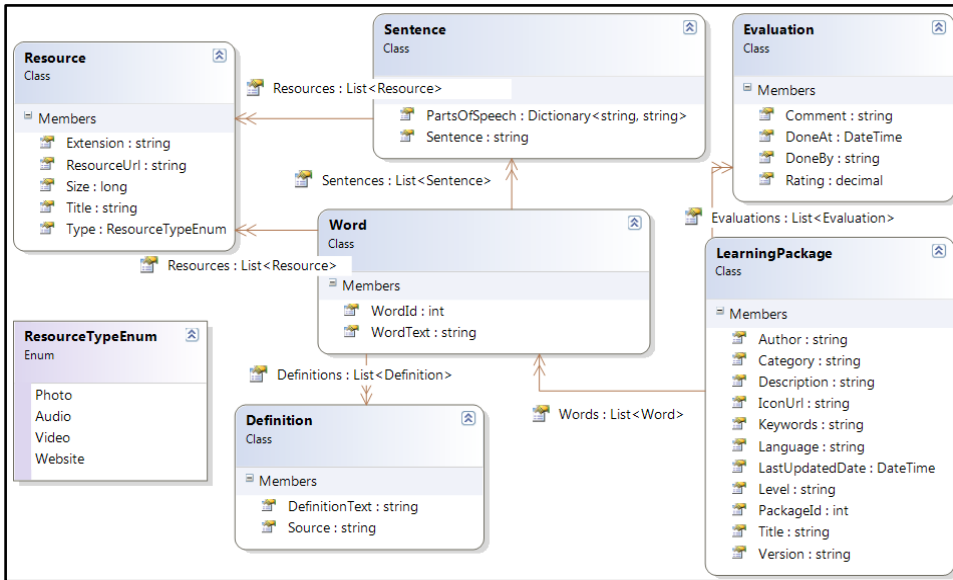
Resource
Class

Members
Extension : string
ResourceUrl : string
Size : long
Title : string
Type : ResourceTypeEnum

Resources : List<Resource>

Sentence
Class

PartsOfSpeech : Dictionary<string, string>
Sentence : string

Evaluation
Class

Members
Comment : string
DoneAt : DateTime
DoneBy : string
Rating : decimal

Sentences : List<Sentence>

Evaluations : List<Evaluation>

Word
Class

Members
WordId : int
WordText : string

Resources : List<Resource>

LearningPackage
Class

Members
Author : string
Category : string
Description : string
IconUrl : string
Keywords : string
Language : string
LastUpdatedDate : DateTime
Level : string
PackageId : int
Title : string
Version : string

ResourceTypeEnum
Enum

Photo
Audio
Video
Website

Definitions : List<Definition>

Words : List<Word>

Definition
Class

Members
DefinitionText : string
Source : string